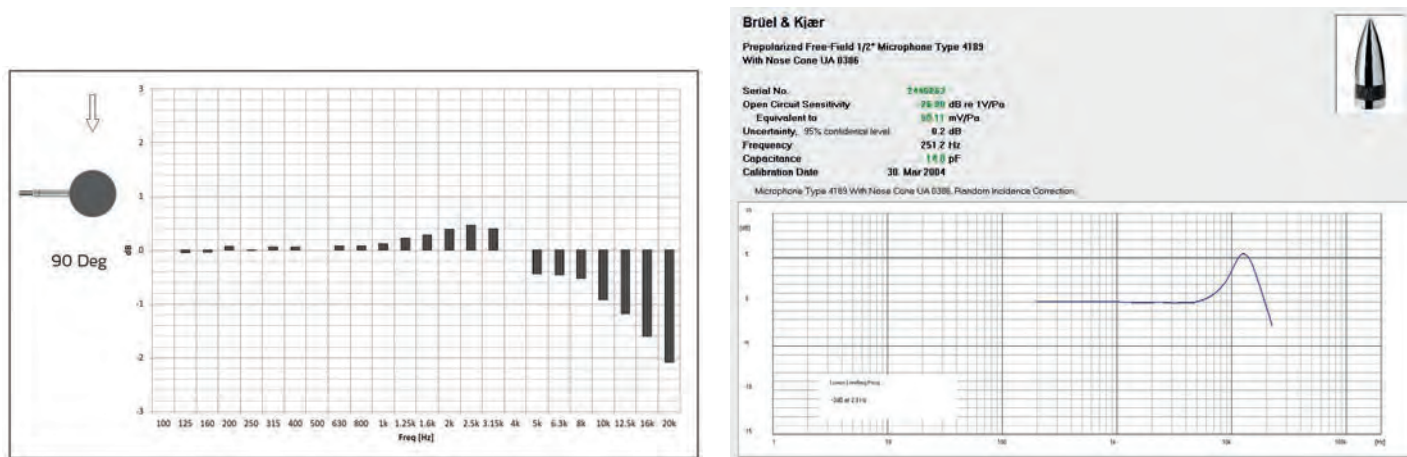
90 Deg

3
2
1
0
-1
-2
-3
dB

100 125 160 200 250 315 400 500 630 800 1k 1.25k 1.6k 2k 2.5k 3.15k 4k 5k 6.3k 8k 10k 12.5k 16k 20k
Freq [Hz]

Brüel & Kjær

Prepolarized Free-Field 1/2" Microphone Type 4189
With Nose Cone UA 0386

Serial No. 2446882
Open Circuit Sensitivity -26.90 dB re 1V/Pa
Equivalent to 45.11 mV/Pa
Uncertainty, 95% confidence level 0.2 dB
Frequency 251.2 Hz
Capacitance 14.8 pF
Calibration Date 30. Mar 2004

Microphone Type 4189 With Nose Cone UA 0386, Random Incidence Correction

15
[dB]
5
0
-5
-10
-15

Lower Limiting Freq.
-3dB at 2.3 Hz

1 10 100 1k 10k 100k [Hz]